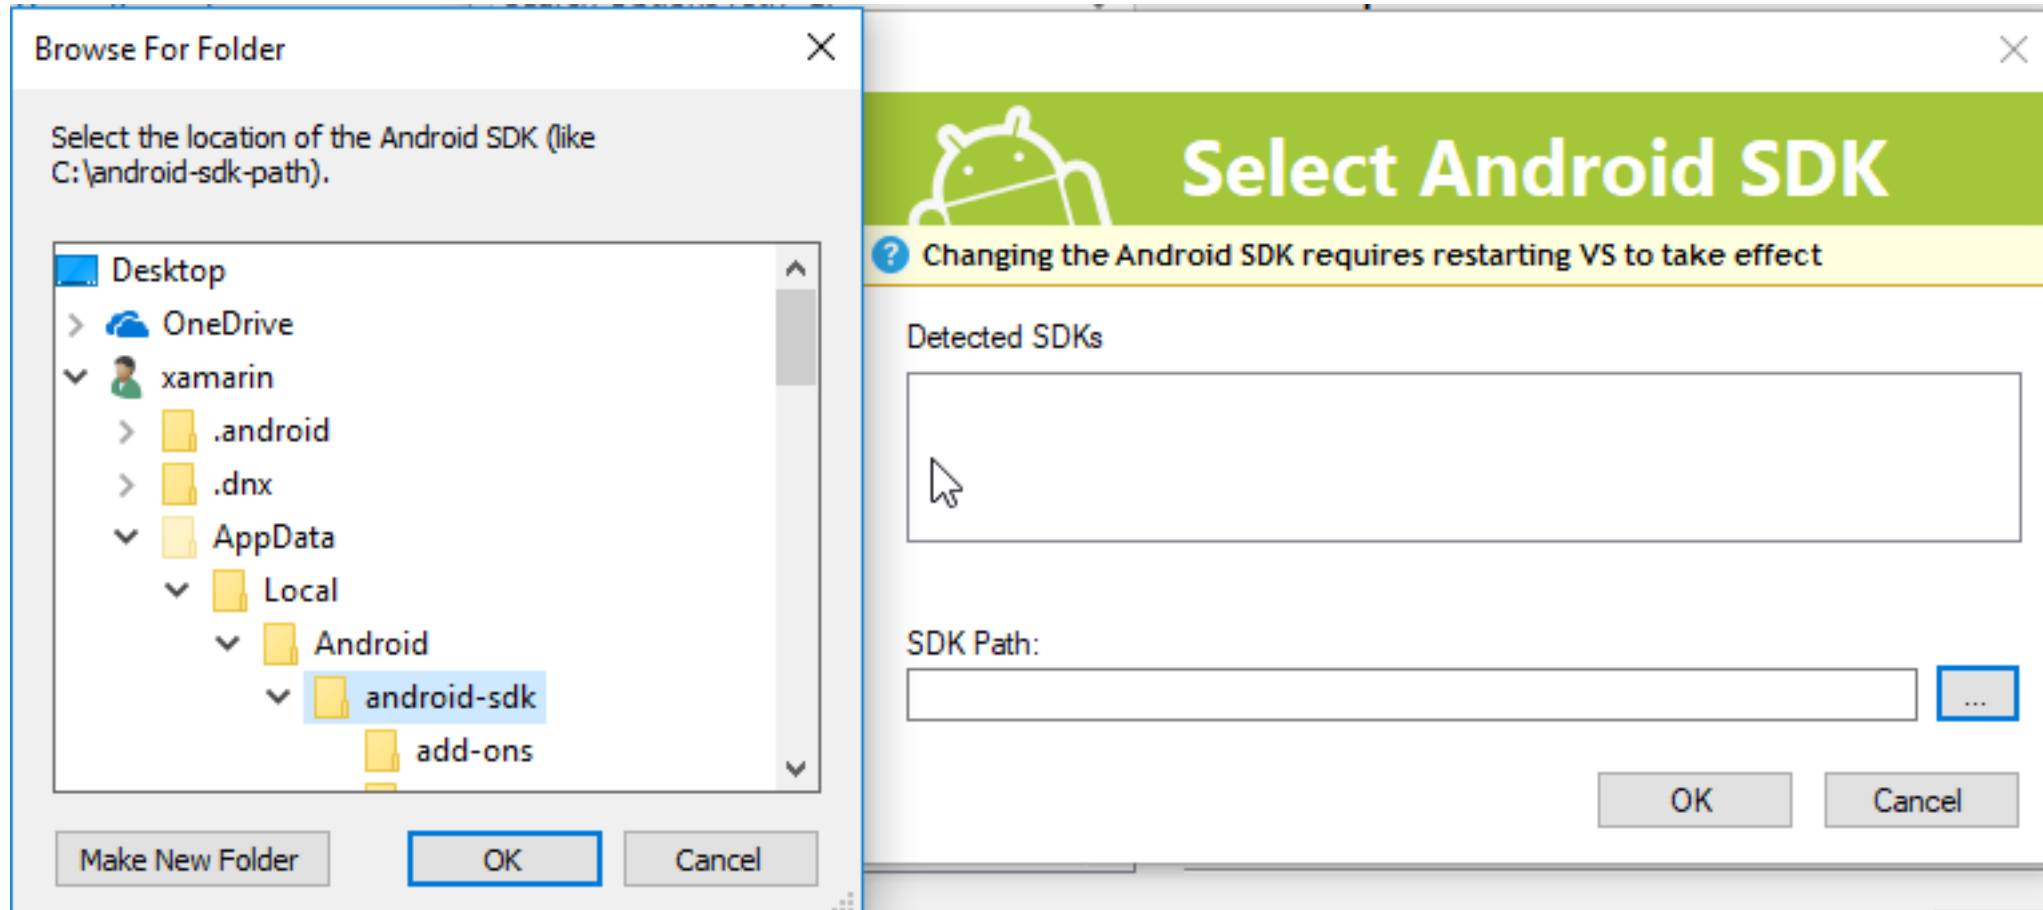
Browse For Folder

Select the location of the Android SDK (like C:\android-sdk-path).

Desktop
OneDrive
xamarin
.android
.dnx
AppData
Local
Android
android-sdk
add-ons

Make New Folder
OK
Cancel

Select Android SDK

Changing the Android SDK requires restarting VS to take effect

Detected SDKs

SDK Path:
...

OK
Cancel